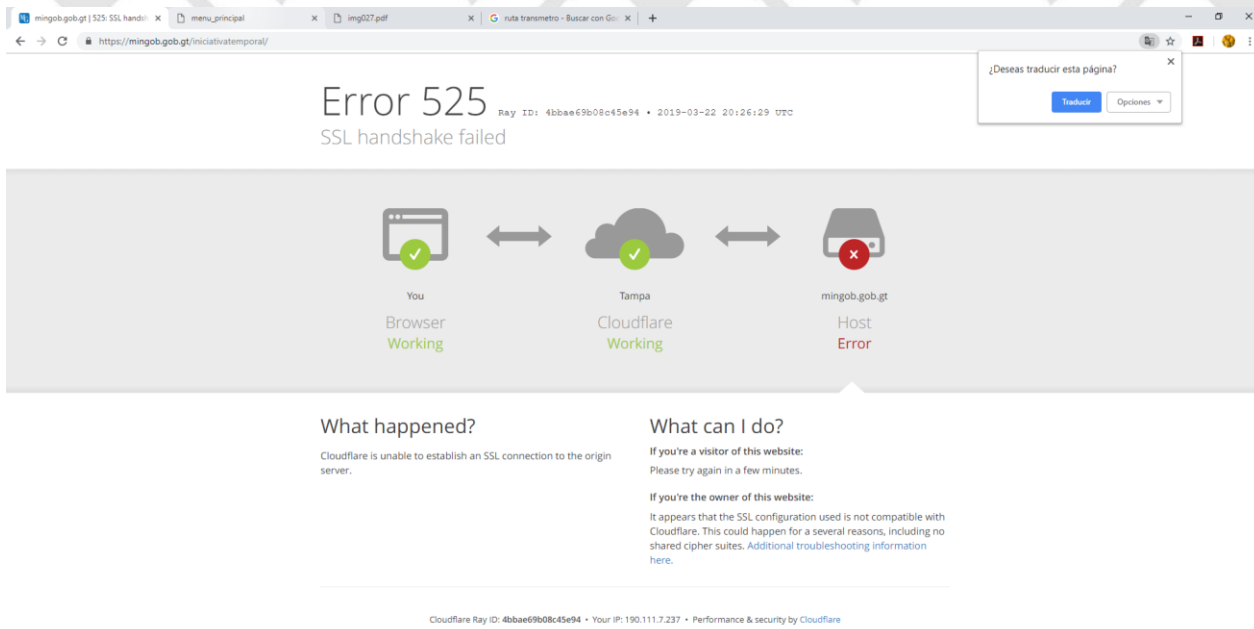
mingob.gob.gt | 525: SSL handsh ×
menu_principal ×
img027.pdf ×
ruta transmetro - Buscar con Go ×
+

https://mingob.gob.gt/iniciativatemporal/

¿Deseas traducir esta página?
Traducir
Opciones

Error 525 Ray ID: 4bbae69b08c45e94 • 2019-03-22 20:26:29 UTC
SSL handshake failed

You
Browser
Working

Tampa
Cloudflare
Working

mingob.gob.gt
Host
Error

What happened?

Cloudflare is unable to establish an SSL connection to the origin server.

What can I do?

If you're a visitor of this website:

Please try again in a few minutes.

If you're the owner of this website:

It appears that the SSL configuration used is not compatible with Cloudflare. This could happen for a several reasons, including no shared cipher suites. Additional troubleshooting information here.

Cloudflare Ray ID: 4bbae69b08c45e94 • Your IP: 190.111.7.237 • Performance & security by Cloudflare